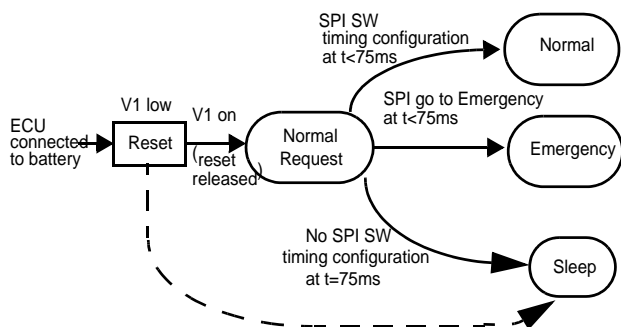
ECU connected to battery

V1 low

Reset

V1 on

(reset released)

Normal Request

SPI SW timing configuration at t<75ms

Normal

SPI go to Emergency at t<75ms

Emergency

No SPI SW timing configuration at t=75ms

Sleep